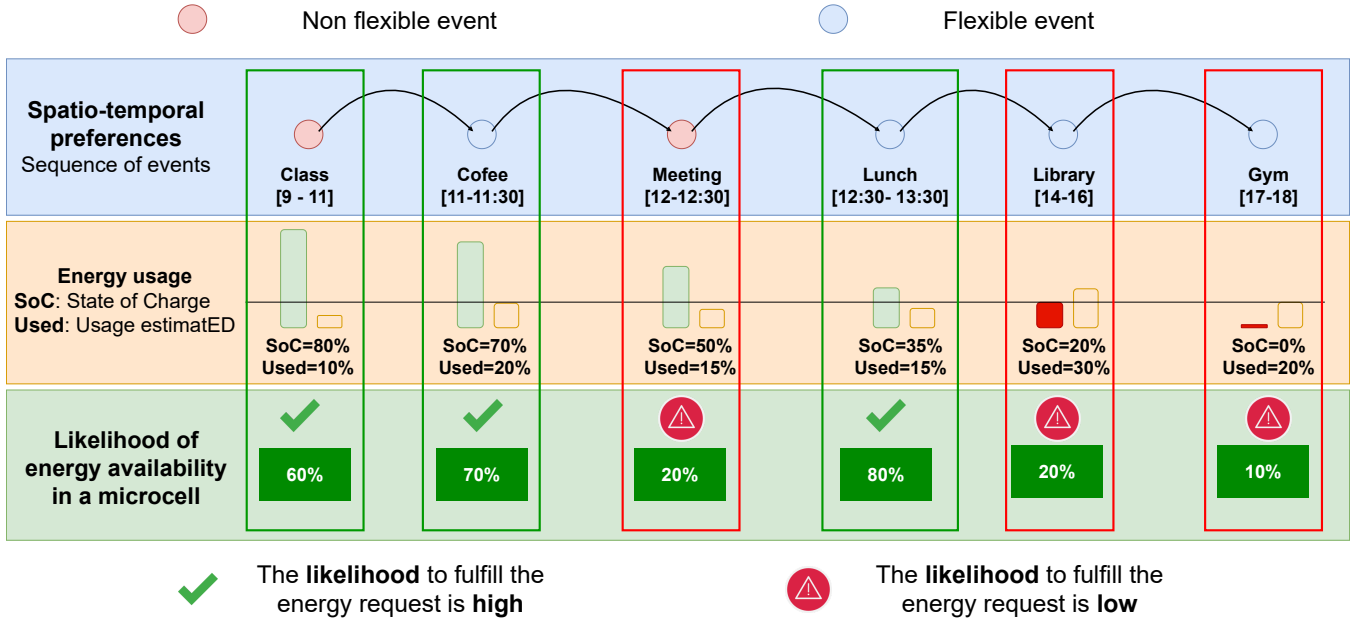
Non flexible event

Flexible event

**Spatio-temporal preferences**
Sequence of events

Class [9 - 11]

Cofee [11-11:30]

Meeting [12-12:30]

Lunch [12:30- 13:30]

Library [14-16]

Gym [17-18]

**Energy usage**
**SoC**: State of Charge
**Used**: Usage estimatED

SoC=80% Used=10%

SoC=70% Used=20%

SoC=50% Used=15%

SoC=35% Used=15%

SoC=20% Used=30%

SoC=0% Used=20%

**Likelihood of energy availability in a microcell**

60%

70%

20%

80%

20%

10%

The **likelihood** to fulfill the energy request is **high**

The **likelihood** to fulfill the energy request is **low**